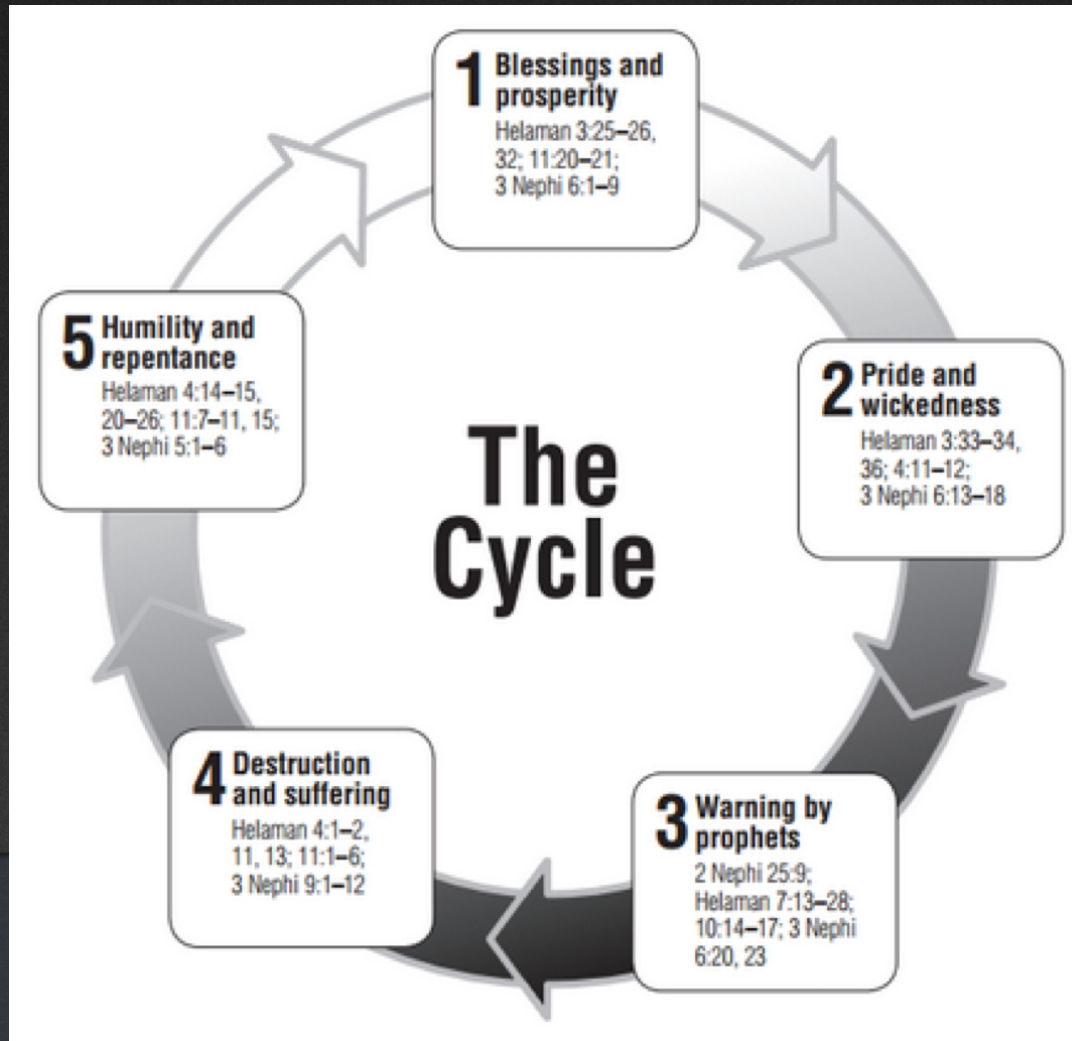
The Cycle

1 Blessings and prosperity
Helaman 3:25–26, 32; 11:20–21; 3 Nephi 6:1–9

2 Pride and wickedness
Helaman 3:33–34, 36; 4:11–12; 3 Nephi 6:13–18

3 Warning by prophets
2 Nephi 25:9; Helaman 7:13–28; 10:14–17; 3 Nephi 6:20, 23

4 Destruction and suffering
Helaman 4:1–2, 11, 13; 11:1–6; 3 Nephi 9:1–12

5 Humility and repentance
Helaman 4:14–15, 20–26; 11:7–11, 15; 3 Nephi 5:1–6